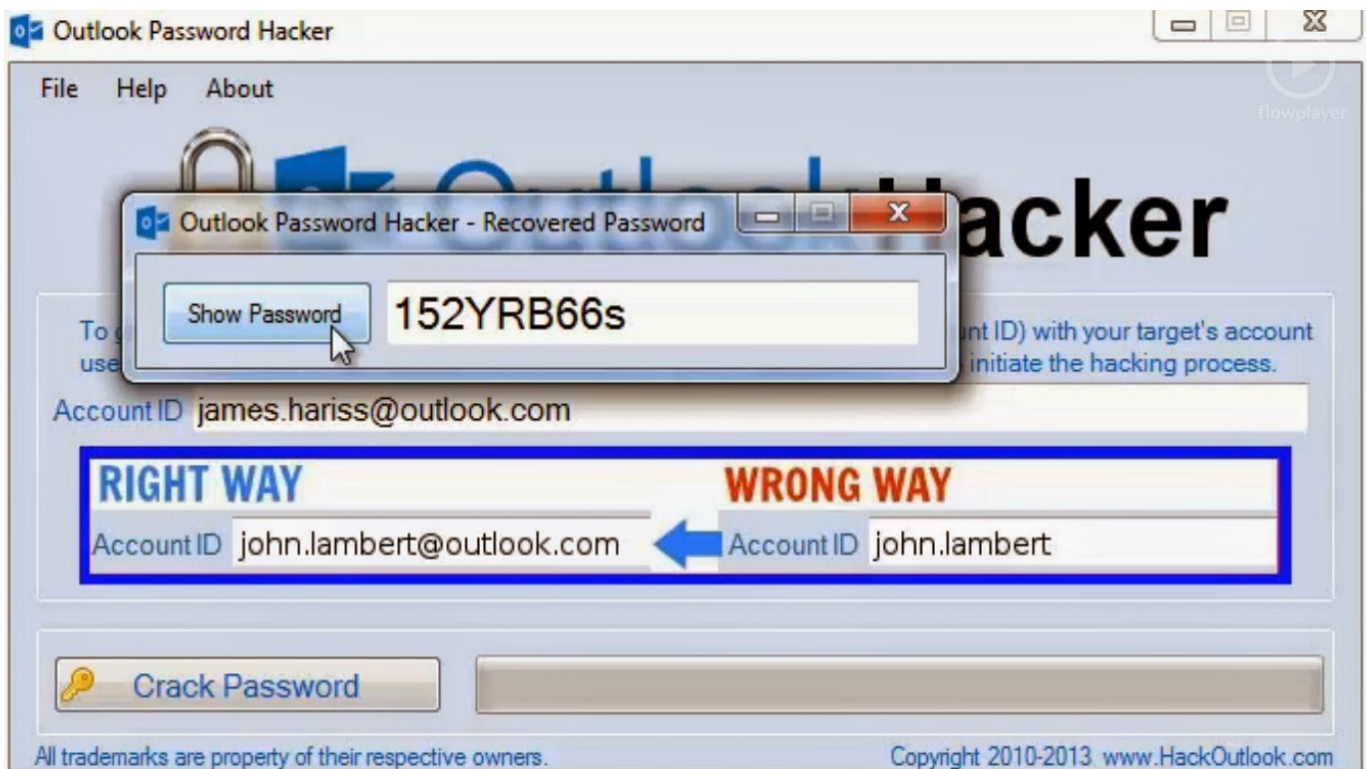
Outlook Password Hacker

File Help About

flowplayer

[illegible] Hacker

Outlook Password Hacker - Recovered Password

Show Password 152YRB66s

To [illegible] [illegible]nt ID) with your target's account use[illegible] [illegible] initiate the hacking process.

Account ID james.hariss@outlook.com

RIGHT WAY

WRONG WAY

Account ID john.lambert@outlook.com

Account ID john.lambert

Crack Password

All trademarks are property of their respective owners.

Copyright 2010-2013 www.HackOutlook.com